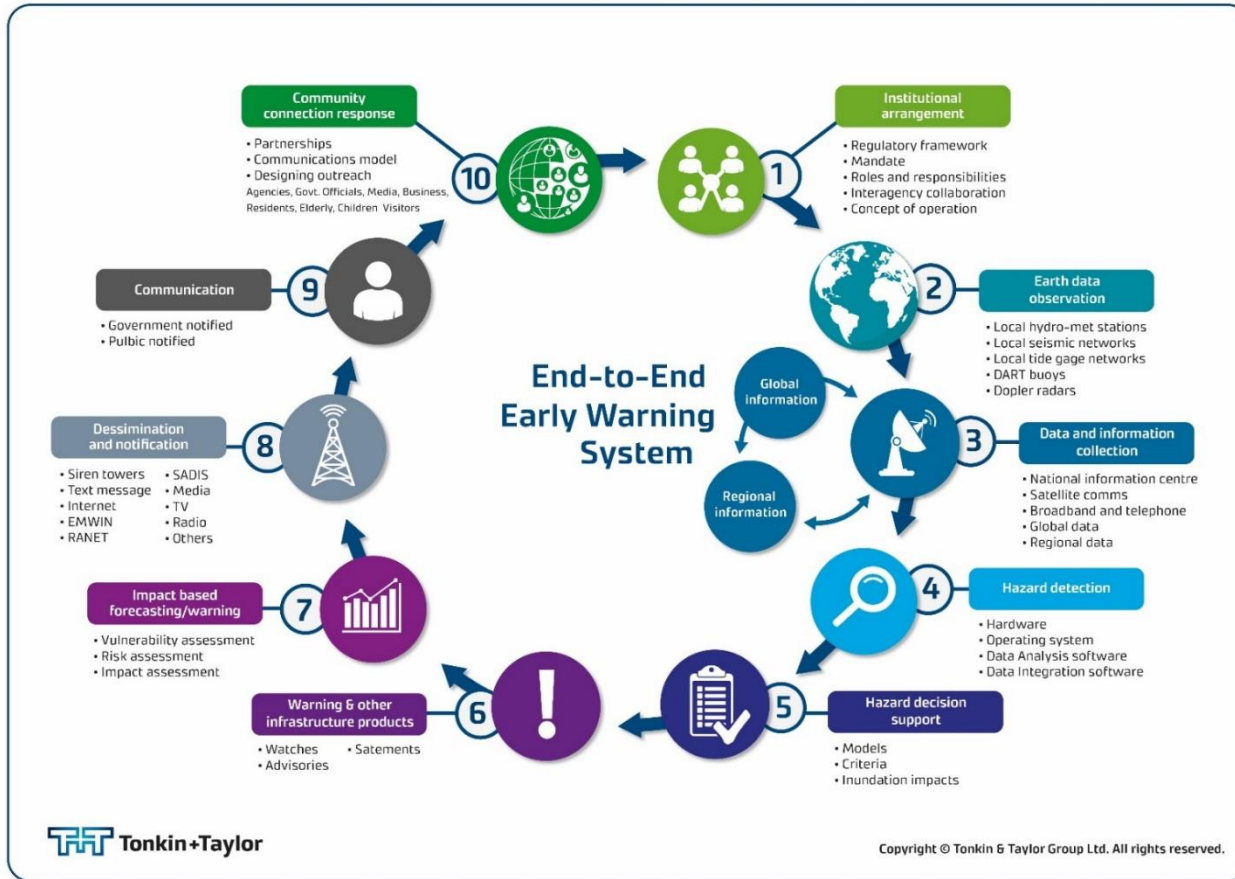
End-to-End Early Warning System

10 Community connection response
• Partnerships
• Communications model
• Designing outreach
Agencies, Govt. Officials, Media, Business, Residents, Elderly, Children Visitors

1 Institutional arrangement
• Regulatory framework
• Mandate
• Roles and responsibilities
• Interagency collaboration
• Concept of operation

2 Earth data observation
• Local hydro-met stations
• Local seismic networks
• Local tide gage networks
• DART buoys
• Dopler radars

Global information

Regional information

3 Data and information collection
• National information centre
• Satellite comms
• Broadband and telephone
• Global data
• Regional data

4 Hazard detection
• Hardware
• Operating system
• Data Analysis software
• Data Integration software

5 Hazard decision support
• Models
• Criteria
• Inundation impacts

6 Warning & other infrastructure products
• Watches
• Advisories
• Satements

7 Impact based forecasting/warning
• Vulnerability assessment
• Risk assessment
• Impact assessment

8 Dessimination and notification
• Siren towers
• Text message
• Internet
• EMWIN
• RANET
• SADIS
• Media
• TV
• Radio
• Others

9 Communication
• Government notified
• Pulbic notified

Tonkin+Taylor

Copyright © Tonkin & Taylor Group Ltd. All rights reserved.